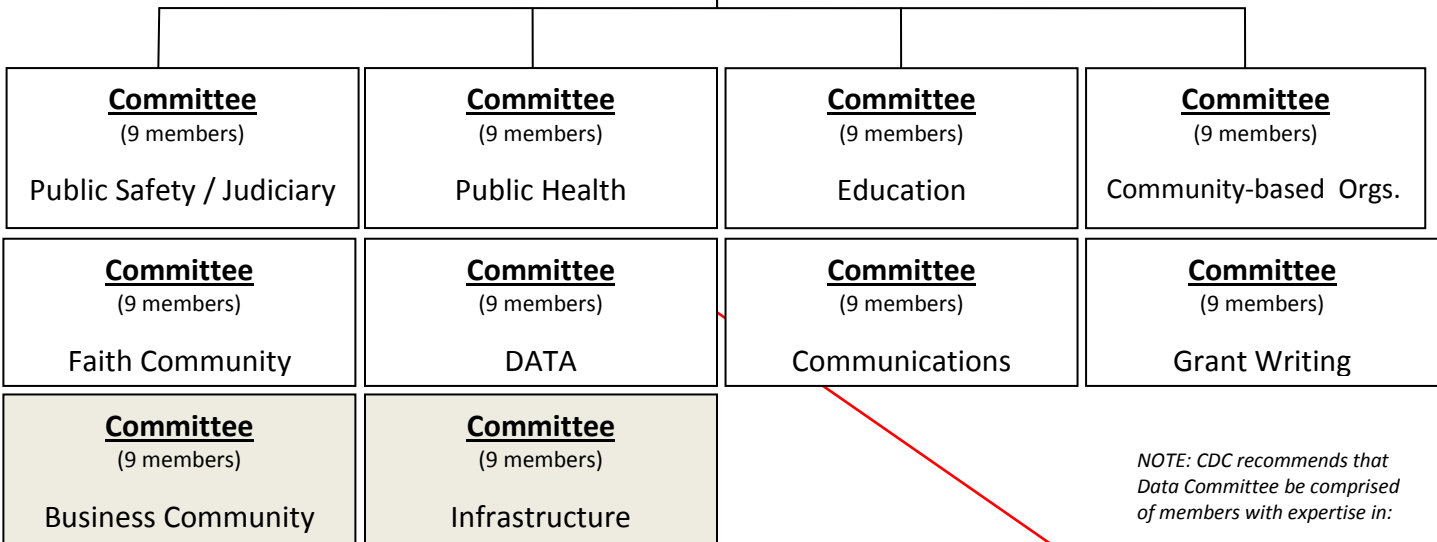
**Committee**
(9 members)
Public Safety / Judiciary

**Committee**
(9 members)
Public Health

**Committee**
(9 members)
Education

**Committee**
(9 members)
Community-based Orgs.

**Committee**
(9 members)
Faith Community

**Committee**
(9 members)
DATA

**Committee**
(9 members)
Communications

**Committee**
(9 members)
Grant Writing

**Committee**
(9 members)
Business Community

**Committee**
(9 members)
Infrastructure

*NOTE: CDC recommends that Data Committee be comprised of members with expertise in:*